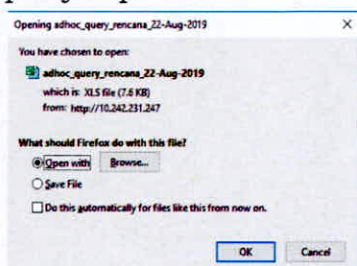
Opening adhoc_query_rencana_22-Aug-2019

×

You have chosen to open:

adhoc_query_rencana_22-Aug-2019

which is: XLS file (7.6 KB)

from: http://10.242.231.247

What should Firefox do with this file?

Open with Browse...

Save File

Do this automatically for files like this from now on.

OK Cancel